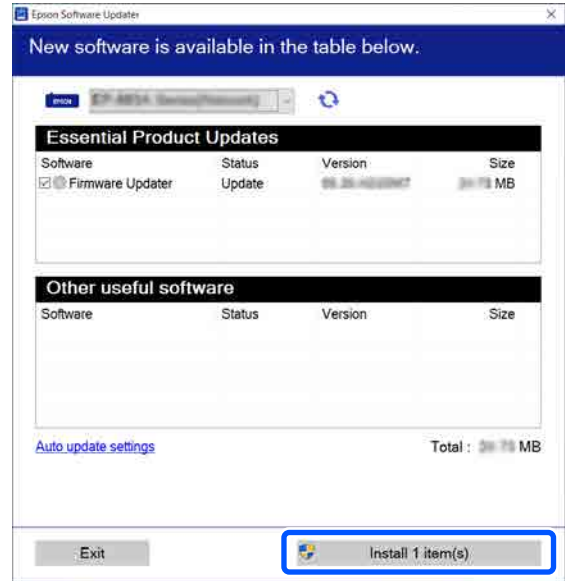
Epson Software Updater

New software is available in the table below.

EPSON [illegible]

Essential Product Updates

| Software | Status | Version | Size |
|---|---|---|---|
| Firmware Updater | Update | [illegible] | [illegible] MB |

Other useful software

| Software | Status | Version | Size |
|---|---|---|---|

Auto update settings

Total : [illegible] MB

Exit

Install 1 item(s)